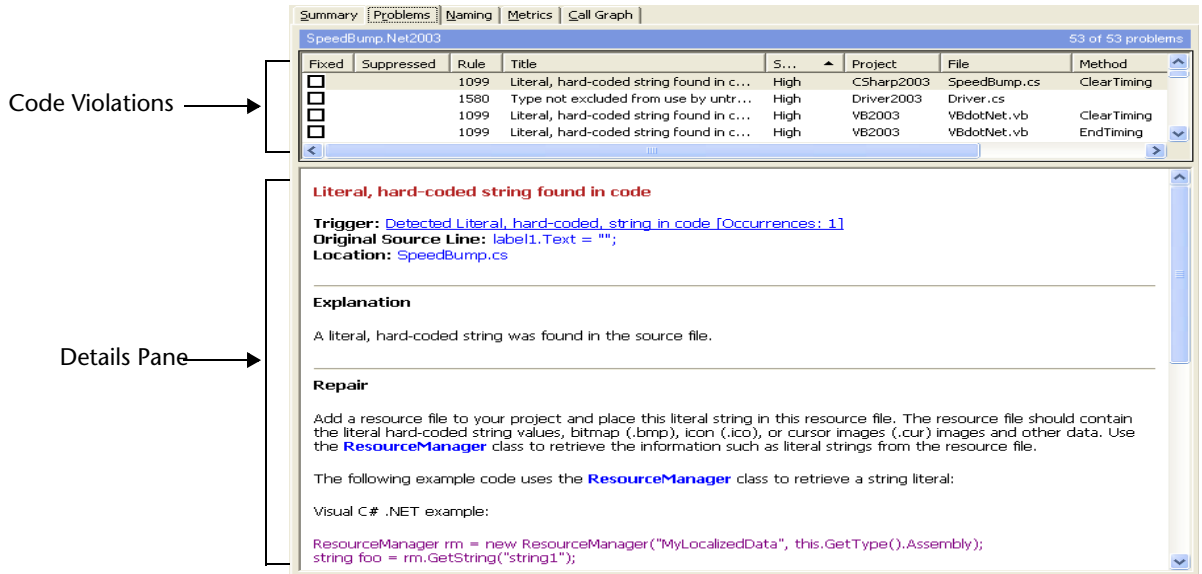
Summary | Problems | Naming | Metrics | Call Graph

SpeedBump.Net2003

53 of 53 problems

| Fixed | Suppressed | Rule | Title | S... | Project | File | Method |
|---|---|---|---|---|---|---|---|
| ☐ | | 1099 | Literal, hard-coded string found in c... | High | CSharp2003 | SpeedBump.cs | ClearTiming |
| ☐ | | 1580 | Type not excluded from use by untr... | High | Driver2003 | Driver.cs | |
| ☐ | | 1099 | Literal, hard-coded string found in c... | High | VB2003 | VBdotNet.vb | ClearTiming |
| ☐ | | 1099 | Literal, hard-coded string found in c... | High | VB2003 | VBdotNet.vb | EndTiming |

Code Violations

Details Pane

Literal, hard-coded string found in code

Trigger: Detected Literal, hard-coded, string in code [Occurrences: 1]
Original Source Line: label1.Text = "";
Location: SpeedBump.cs

Explanation

A literal, hard-coded string was found in the source file.

Repair

Add a resource file to your project and place this literal string in this resource file. The resource file should contain the literal hard-coded string values, bitmap (.bmp), icon (.ico), or cursor images (.cur) images and other data. Use the ResourceManager class to retrieve the information such as literal strings from the resource file.

The following example code uses the ResourceManager class to retrieve a string literal:

Visual C# .NET example:

ResourceManager rm = new ResourceManager("MyLocalizedData", this.GetType().Assembly);
string foo = rm.GetString("string1");